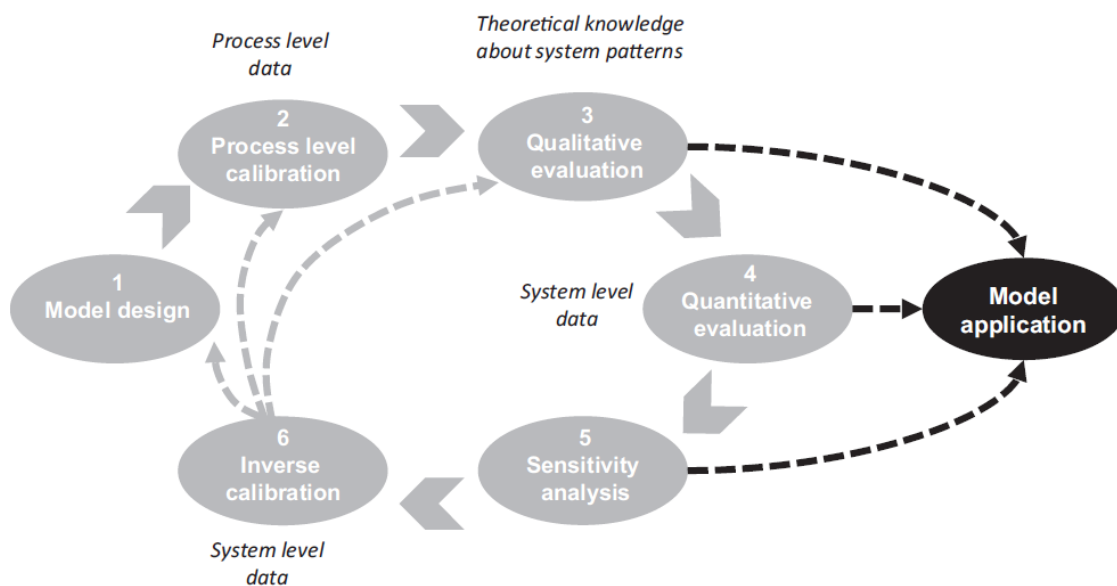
Theoretical knowledge about system patterns

Process level data

2
Process level calibration

3
Qualitative evaluation

1
Model design

System level data

4
Quantitative evaluation

Model application

6
Inverse calibration

5
Sensitivity analysis

System level data